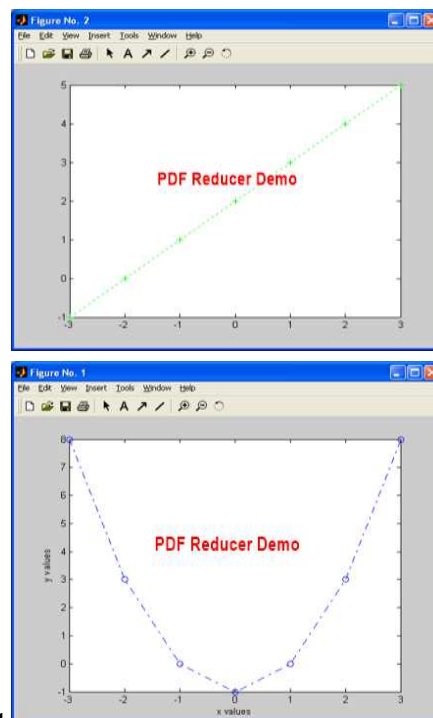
Figure No. 2
File Edit View Insert Tools Window Help

5
4
3
2
1
0
-1
-3 -2 -1 0 1 2 3

PDF Reducer Demo

Figure No. 1
File Edit View Insert Tools Window Help

8
7
6
5
4
3
2
1
0
-1
-3 -2 -1 0 1 2 3

y values
x values

PDF Reducer Demo